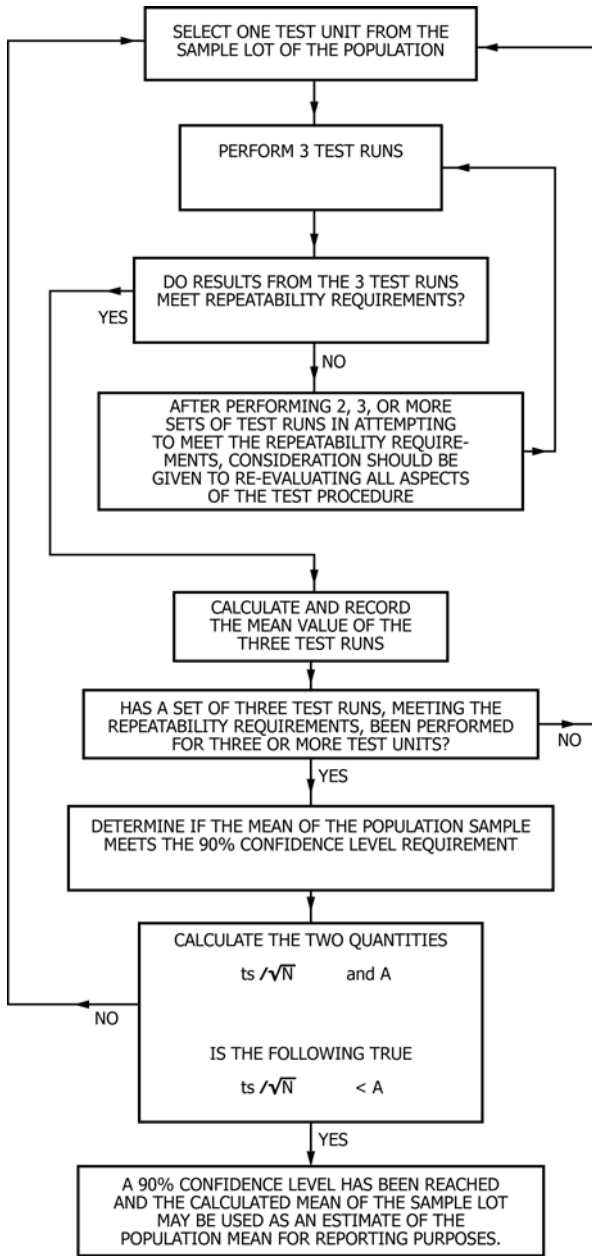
SELECT ONE TEST UNIT FROM THE SAMPLE LOT OF THE POPULATION

PERFORM 3 TEST RUNS

DO RESULTS FROM THE 3 TEST RUNS MEET REPEATABILITY REQUIREMENTS?

YES

NO

AFTER PERFORMING 2, 3, OR MORE SETS OF TEST RUNS IN ATTEMPTING TO MEET THE REPEATABILITY REQUIREMENTS, CONSIDERATION SHOULD BE GIVEN TO RE-EVALUATING ALL ASPECTS OF THE TEST PROCEDURE

CALCULATE AND RECORD THE MEAN VALUE OF THE THREE TEST RUNS

HAS A SET OF THREE TEST RUNS, MEETING THE REPEATABILITY REQUIREMENTS, BEEN PERFORMED FOR THREE OR MORE TEST UNITS?

NO

YES

DETERMINE IF THE MEAN OF THE POPULATION SAMPLE MEETS THE 90% CONFIDENCE LEVEL REQUIREMENT

CALCULATE THE TWO QUANTITIES

$ts/\sqrt{N}$ and A

NO

IS THE FOLLOWING TRUE

$ts/\sqrt{N} < A$

YES

A 90% CONFIDENCE LEVEL HAS BEEN REACHED AND THE CALCULATED MEAN OF THE SAMPLE LOT MAY BE USED AS AN ESTIMATE OF THE POPULATION MEAN FOR REPORTING PURPOSES.